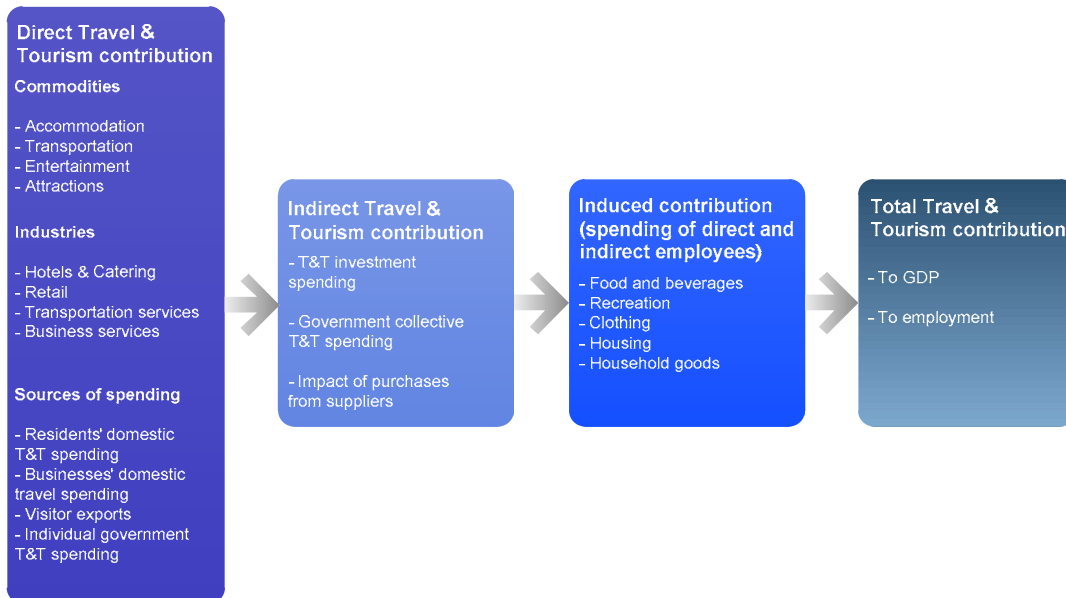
Direct Travel & Tourism contribution

Commodities

- Accommodation
- Transportation
- Entertainment
- Attractions

Industries

- Hotels & Catering
- Retail
- Transportation services
- Business services

Sources of spending

- Residents' domestic T&T spending
- Businesses' domestic travel spending
- Visitor exports
- Individual government T&T spending

Indirect Travel & Tourism contribution

- T&T investment spending

- Government collective T&T spending

- Impact of purchases from suppliers

Induced contribution (spending of direct and indirect employees)

- Food and beverages
- Recreation
- Clothing
- Housing
- Household goods

Total Travel & Tourism contribution

- To GDP

- To employment